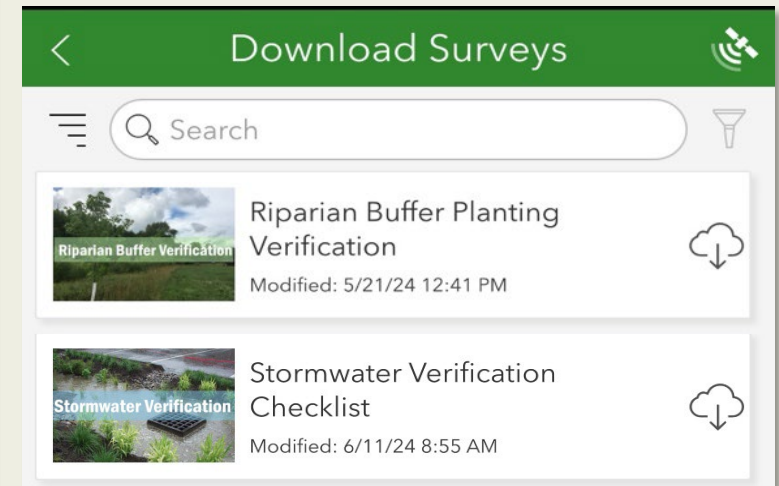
Download Surveys

Search

Riparian Buffer Verification

Riparian Buffer Planting Verification

Modified: 5/21/24 12:41 PM

Stormwater Verification

Stormwater Verification Checklist

Modified: 6/11/24 8:55 AM